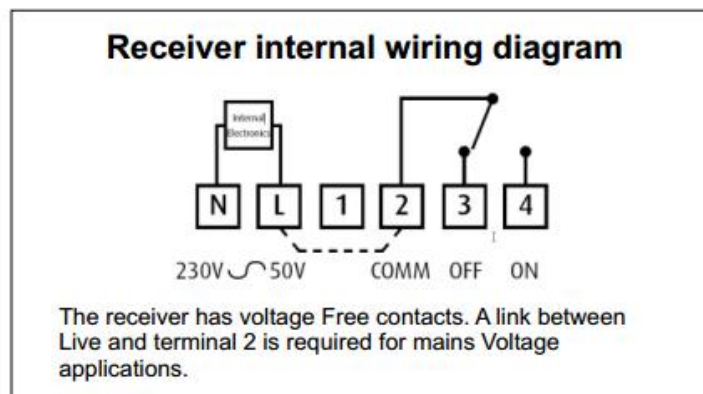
Receiver internal wiring diagram

Internal Electronics

N L 1 2 3 4

230V $\sim$ 50V COMM OFF ON

The receiver has voltage Free contacts. A link between Live and terminal 2 is required for mains Voltage applications.